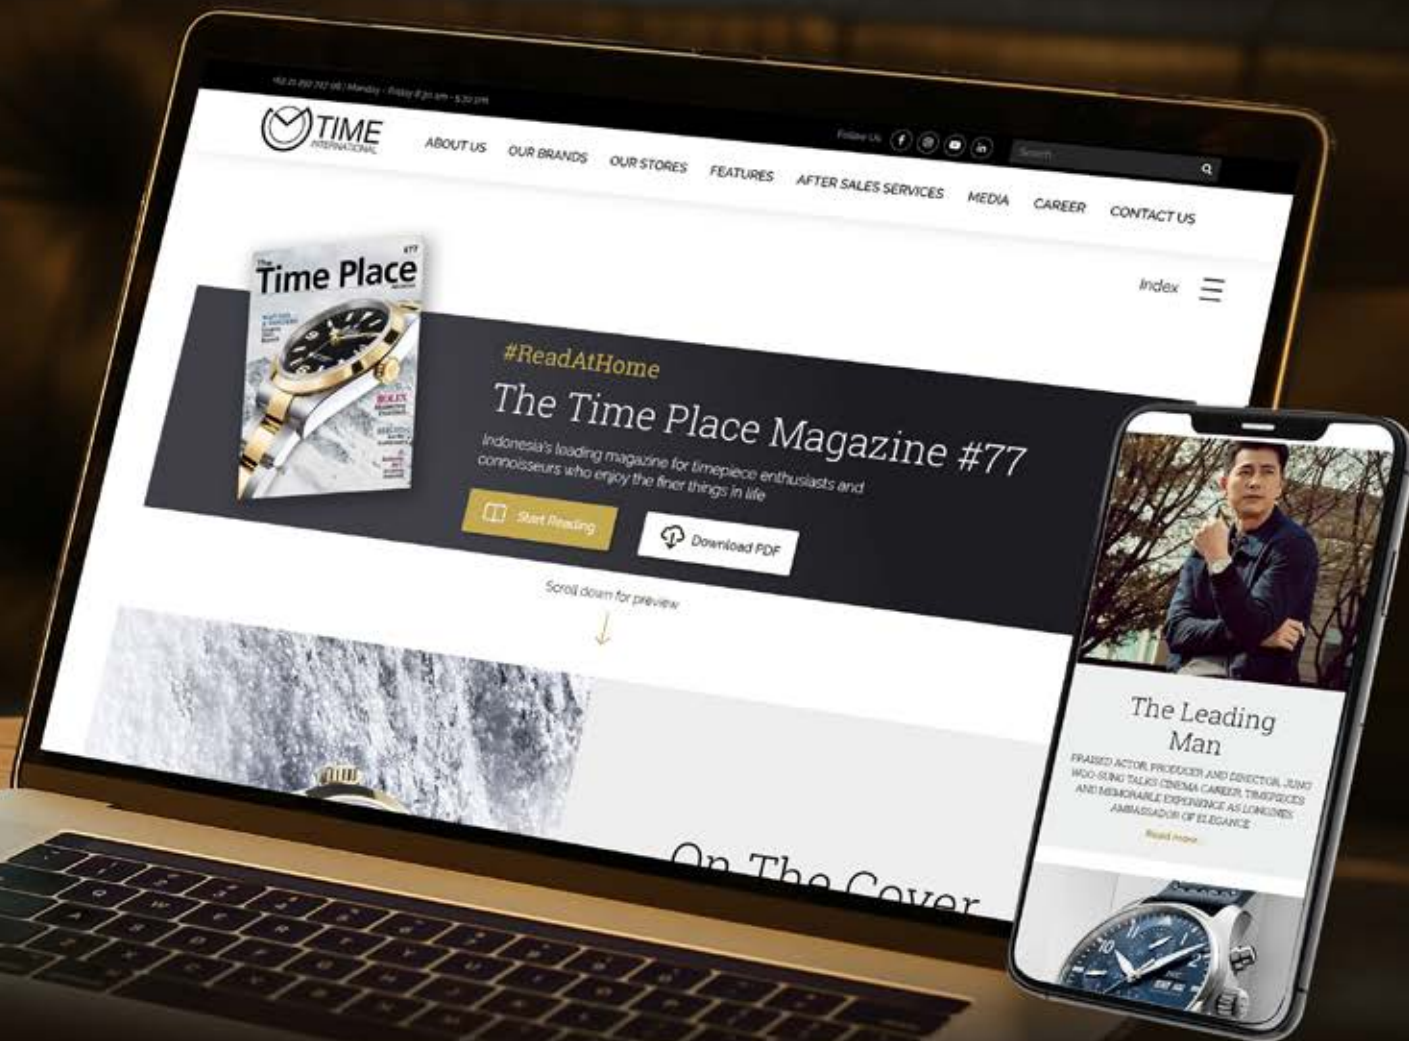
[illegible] | Monday - Friday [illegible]

TIME INTERNATIONAL

ABOUT US OUR BRANDS OUR STORES FEATURES AFTER SALES SERVICES MEDIA CAREER CONTACT US

Follow Us

Search

Index

Time Place

#ReadAtHome

The Time Place Magazine #77

Indonesia's leading magazine for timepiece enthusiasts and connoisseurs who enjoy the finer things in life

Start Reading

Download PDF

Scroll down for preview

On The Cover

The Leading Man

PRAISED ACTOR, PRODUCER AND DIRECTOR, JUNG WOO-SUNG TALKS CINEMA CAREER, TIMEPIECES AND MEMORABLE EXPERIENCE AS LONGINES AMBASSADOR OF ELEGANCE

Read more